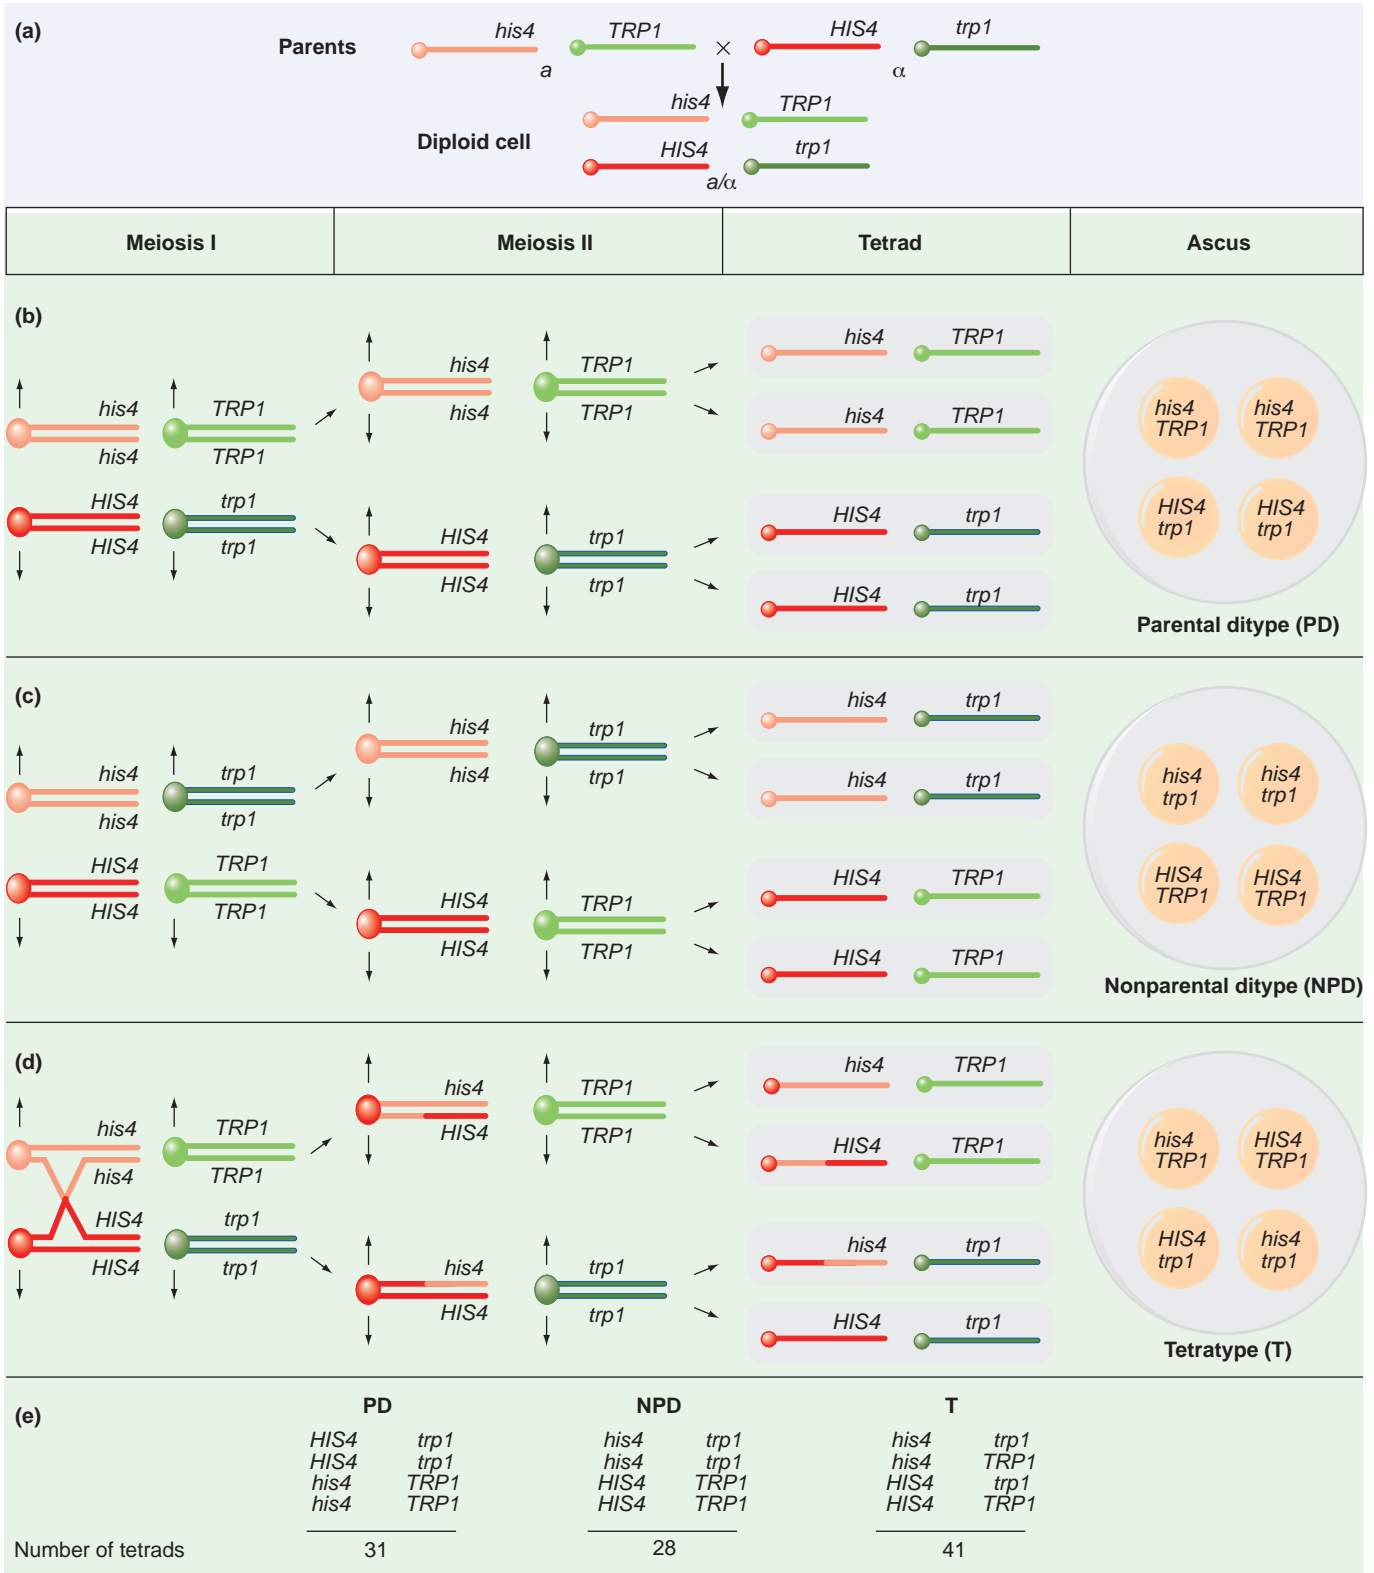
(a)

Parents his4 a TRP1 × HIS4 α trp1

Diploid cell his4 TRP1 HIS4 a/α trp1

| Meiosis I | Meiosis II | Tetrad | Ascus |
|---|---|---|---|

(b)

his4 his4 TRP1 TRP1 HIS4 HIS4 trp1 trp1

his4 his4 TRP1 TRP1 HIS4 HIS4 trp1 trp1

his4 TRP1 his4 TRP1 HIS4 trp1 HIS4 trp1

his4 TRP1 his4 TRP1 HIS4 trp1 HIS4 trp1

Parental ditype (PD)

(c)

his4 his4 trp1 trp1 HIS4 HIS4 TRP1 TRP1

his4 his4 trp1 trp1 HIS4 HIS4 TRP1 TRP1

his4 trp1 his4 trp1 HIS4 TRP1 HIS4 TRP1

his4 trp1 his4 trp1 HIS4 TRP1 HIS4 TRP1

Nonparental ditype (NPD)

(d)

his4 his4 TRP1 TRP1 HIS4 HIS4 trp1 trp1

his4 HIS4 TRP1 TRP1 his4 HIS4 trp1 trp1

his4 TRP1 HIS4 TRP1 his4 trp1 HIS4 trp1

his4 TRP1 HIS4 TRP1 HIS4 trp1 his4 trp1

Tetratype (T)

(e)

PD
HIS4 trp1
HIS4 trp1
his4 TRP1
his4 TRP1

NPD
his4 trp1
his4 trp1
HIS4 TRP1
HIS4 TRP1

T
his4 trp1
his4 TRP1
HIS4 trp1
HIS4 TRP1

Number of tetrads 31 28 41